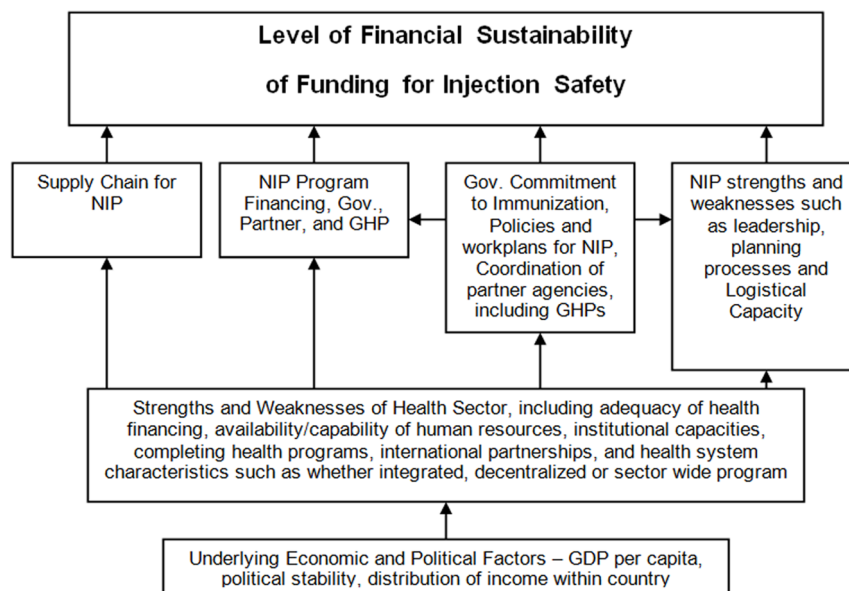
Level of Financial Sustainability of Funding for Injection Safety

Supply Chain for NIP

NIP Program Financing, Gov., Partner, and GHP

Gov. Commitment to Immunization, Policies and workplans for NIP, Coordination of partner agencies, including GHPs

NIP strengths and weaknesses such as leadership, planning processes and Logistical Capacity

Strengths and Weaknesses of Health Sector, including adequacy of health financing, availability/capability of human resources, institutional capacities, completing health programs, international partnerships, and health system characteristics such as whether integrated, decentralized or sector wide program

Underlying Economic and Political Factors – GDP per capita, political stability, distribution of income within country